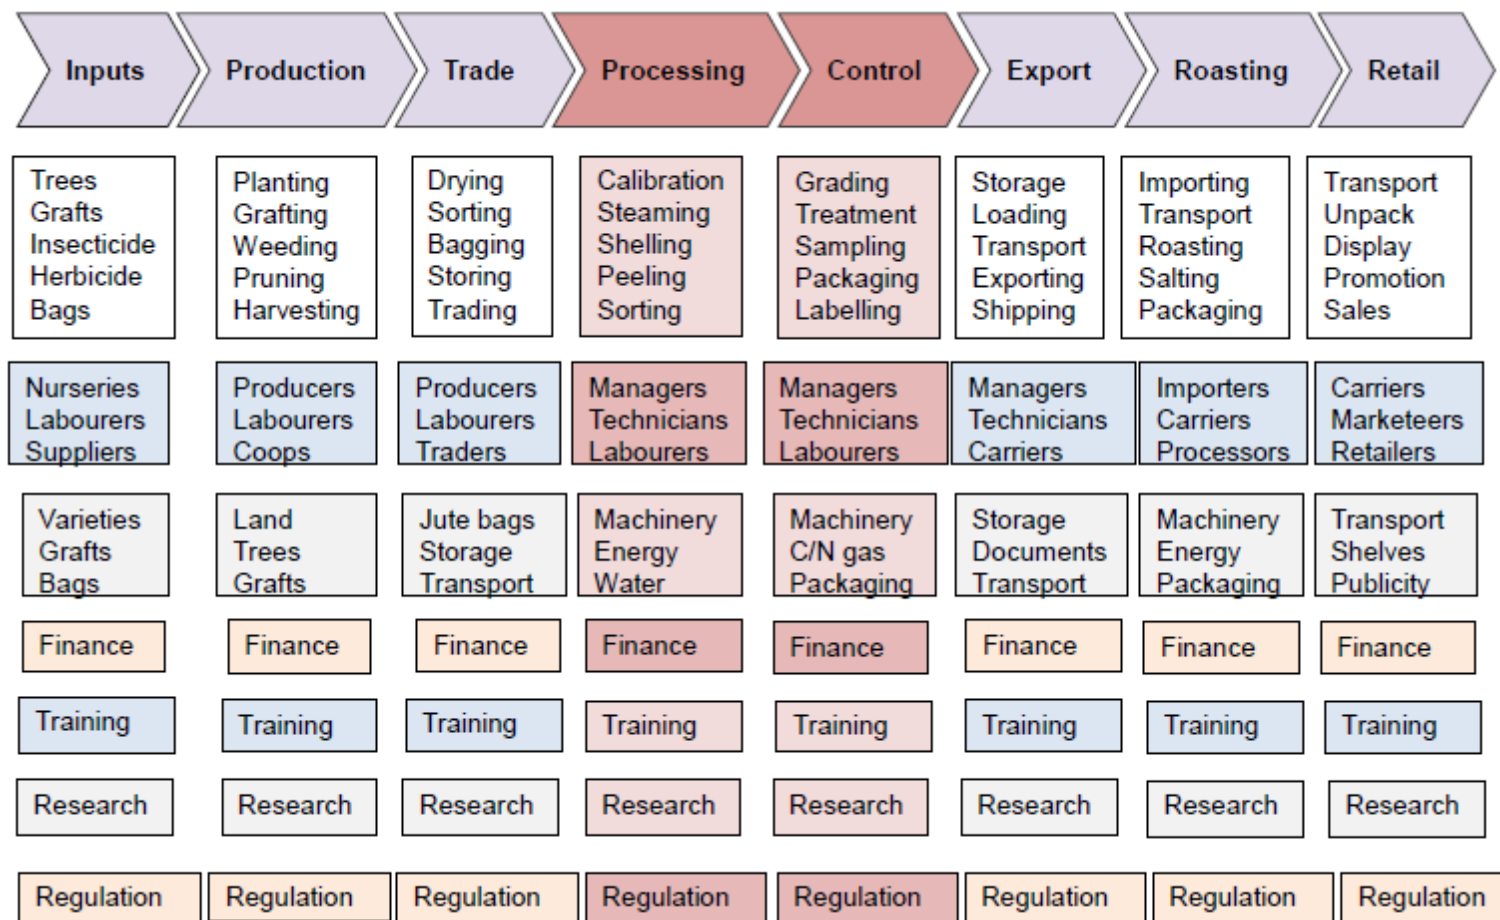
| Inputs | Production | Trade | Processing | Control | Export | Roasting | Retail |
|---|---|---|---|---|---|---|---|
| Trees Grafts Insecticide Herbicide Bags | Planting Grafting Weeding Pruning Harvesting | Drying Sorting Bagging Storing Trading | Calibration Steaming Shelling Peeling Sorting | Grading Treatment Sampling Packaging Labelling | Storage Loading Transport Exporting Shipping | Importing Transport Roasting Salting Packaging | Transport Unpack Display Promotion Sales |
| Nurseries Labourers Suppliers | Producers Labourers Coops | Producers Labourers Traders | Managers Technicians Labourers | Managers Technicians Labourers | Managers Technicians Carriers | Importers Carriers Processors | Carriers Marketeers Retailers |
| Varieties Grafts Bags | Land Trees Grafts | Jute bags Storage Transport | Machinery Energy Water | Machinery C/N gas Packaging | Storage Documents Transport | Machinery Energy Packaging | Transport Shelves Publicity |
| Finance | Finance | Finance | Finance | Finance | Finance | Finance | Finance |
| Training | Training | Training | Training | Training | Training | Training | Training |
| Research | Research | Research | Research | Research | Research | Research | Research |
| Regulation | Regulation | Regulation | Regulation | Regulation | Regulation | Regulation | Regulation |